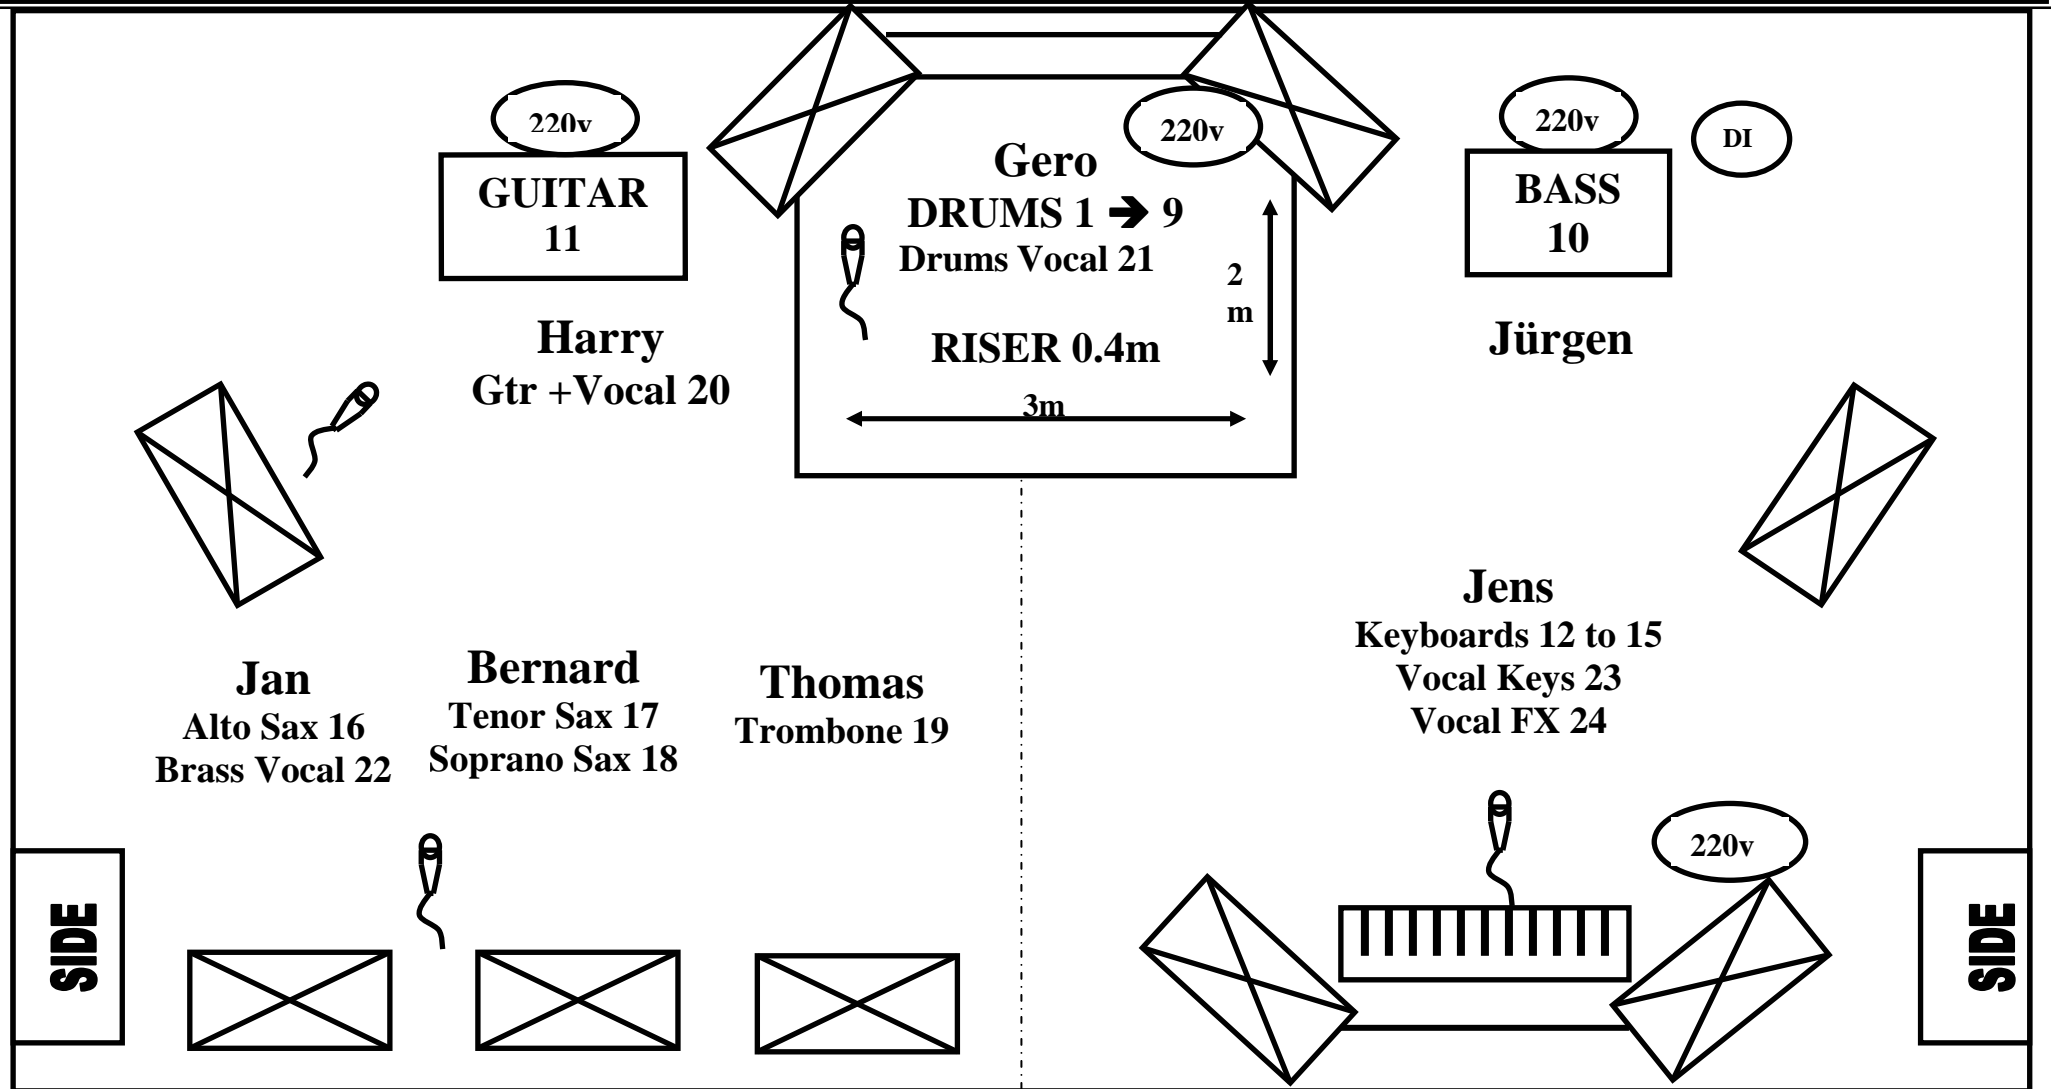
220v

GUITAR
11

220v

Gero
DRUMS 1 ➔ 9
Drums Vocal 21

2
m

RISER 0.4m

3m

220v

DI

BASS
10

Harry
Gtr +Vocal 20

Jürgen

Jens
Keyboards 12 to 15
Vocal Keys 23
Vocal FX 24

Jan
Alto Sax 16
Brass Vocal 22

Bernard
Tenor Sax 17
Soprano Sax 18

Thomas
Trombone 19

220v

SIDE

SIDE